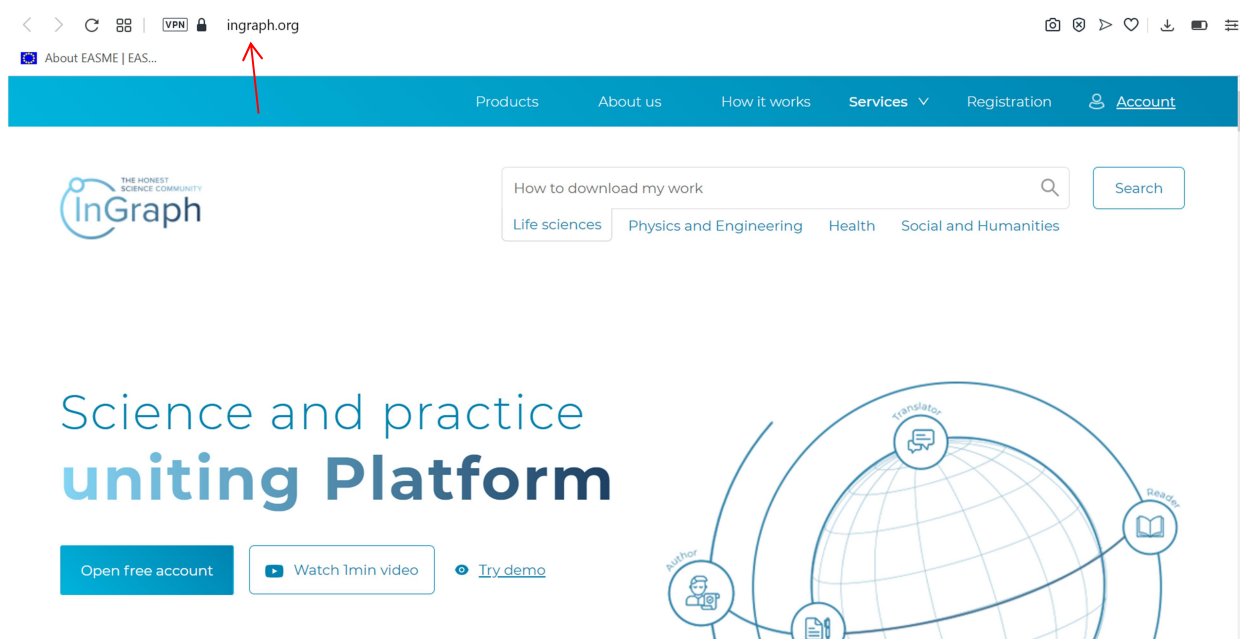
VPN ingraph.org

About EASME | EAS...

Products About us How it works Services Registration Account

THE HONEST SCIENCE COMMUNITY
InGraph

How to download my work

Search

Life sciences Physics and Engineering Health Social and Humanities

Science and practice
uniting Platform

Open free account Watch 1min video Try demo

Translator
Reader
Author